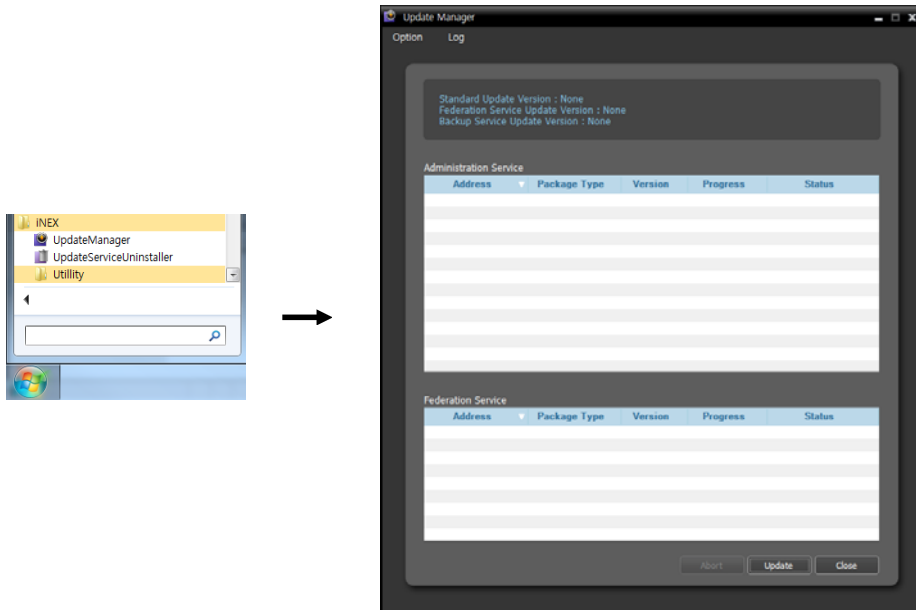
iNEX
UpdateManager
UpdateServiceUninstaller
Utillity

Update Manager
Option Log

Standard Update Version : None
Federation Service Update Version : None
Backup Service Update Version : None

Administration Service

| Address | Package Type | Version | Progress | Status |
|---|---|---|---|---|

Federation Service

| Address | Package Type | Version | Progress | Status |
|---|---|---|---|---|

Abort Update Close